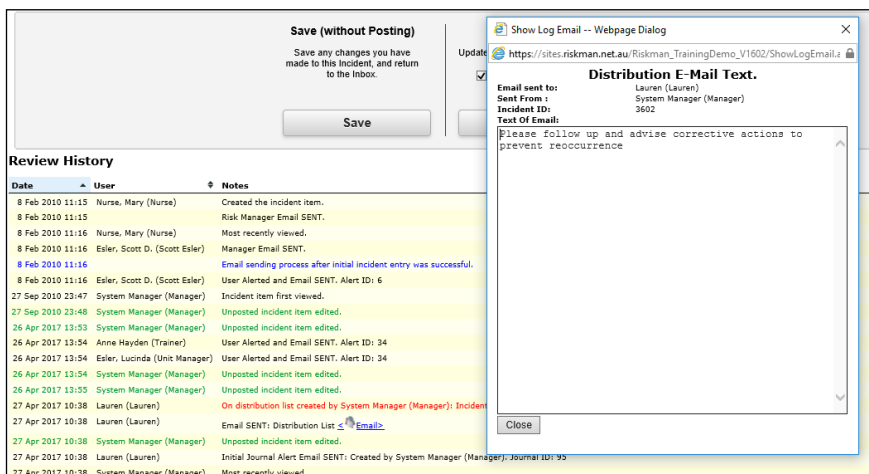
Save (without Posting)

Save any changes you have made to this Incident, and return to the Inbox.

Update

Save

Review History

| Date | User | Notes |
|---|---|---|
| 8 Feb 2010 11:15 | Nurse, Mary (Nurse) | Created the incident item. |
| 8 Feb 2010 11:15 | | Risk Manager Email SENT. |
| 8 Feb 2010 11:16 | Nurse, Mary (Nurse) | Most recently viewed. |
| 8 Feb 2010 11:16 | Esler, Scott D. (Scott Esler) | Manager Email SENT. |
| 8 Feb 2010 11:16 | | Email sending process after initial incident entry was successful. |
| 8 Feb 2010 11:16 | Esler, Scott D. (Scott Esler) | User Alerted and Email SENT. Alert ID: 6 |
| 27 Sep 2010 23:47 | System Manager (Manager) | Incident item first viewed. |
| 27 Sep 2010 23:48 | System Manager (Manager) | Unposted incident item edited. |
| 26 Apr 2017 13:53 | System Manager (Manager) | Unposted incident item edited. |
| 26 Apr 2017 13:54 | Anne Hayden (Trainer) | User Alerted and Email SENT. Alert ID: 34 |
| 26 Apr 2017 13:54 | Esler, Lucinda (Unit Manager) | User Alerted and Email SENT. Alert ID: 34 |
| 26 Apr 2017 13:54 | System Manager (Manager) | Unposted incident item edited. |
| 26 Apr 2017 13:55 | System Manager (Manager) | Unposted incident item edited. |
| 27 Apr 2017 10:38 | Lauren (Lauren) | On distribution list created by System Manager (Manager): Incident |
| 27 Apr 2017 10:38 | Lauren (Lauren) | Email SENT: Distribution List < Email> |
| 27 Apr 2017 10:38 | System Manager (Manager) | Unposted incident item edited. |
| 27 Apr 2017 10:38 | Lauren (Lauren) | Initial Journal Alert Email SENT: Created by System Manager (Manager). Journal ID: 95 |
| 27 Apr 2017 10:38 | System Manager (Manager) | Most recently viewed. |

Show Log Email -- Webpage Dialog

https://sites.riskman.net.au/Riskman_TrainingDemo_V1602/ShowLogEmail.a

Distribution E-Mail Text.

Email sent to: Lauren (Lauren)
Sent From : System Manager (Manager)
Incident ID: 3602
Text Of Email:

Please follow up and advise corrective actions to prevent reoccurrence

Close